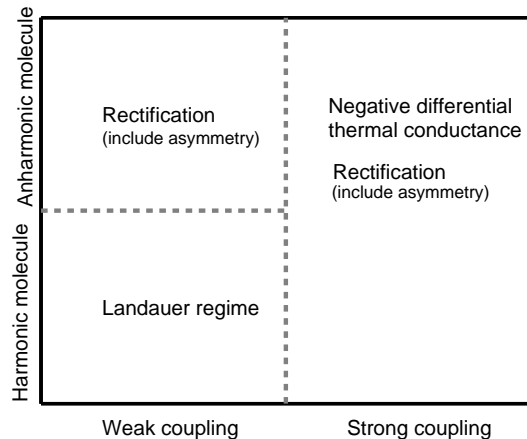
Anharmonic molecule

Harmonic molecule

Rectification
(include asymmetry)

Negative differential thermal conductance

Rectification
(include asymmetry)

Landauer regime

Weak coupling

Strong coupling